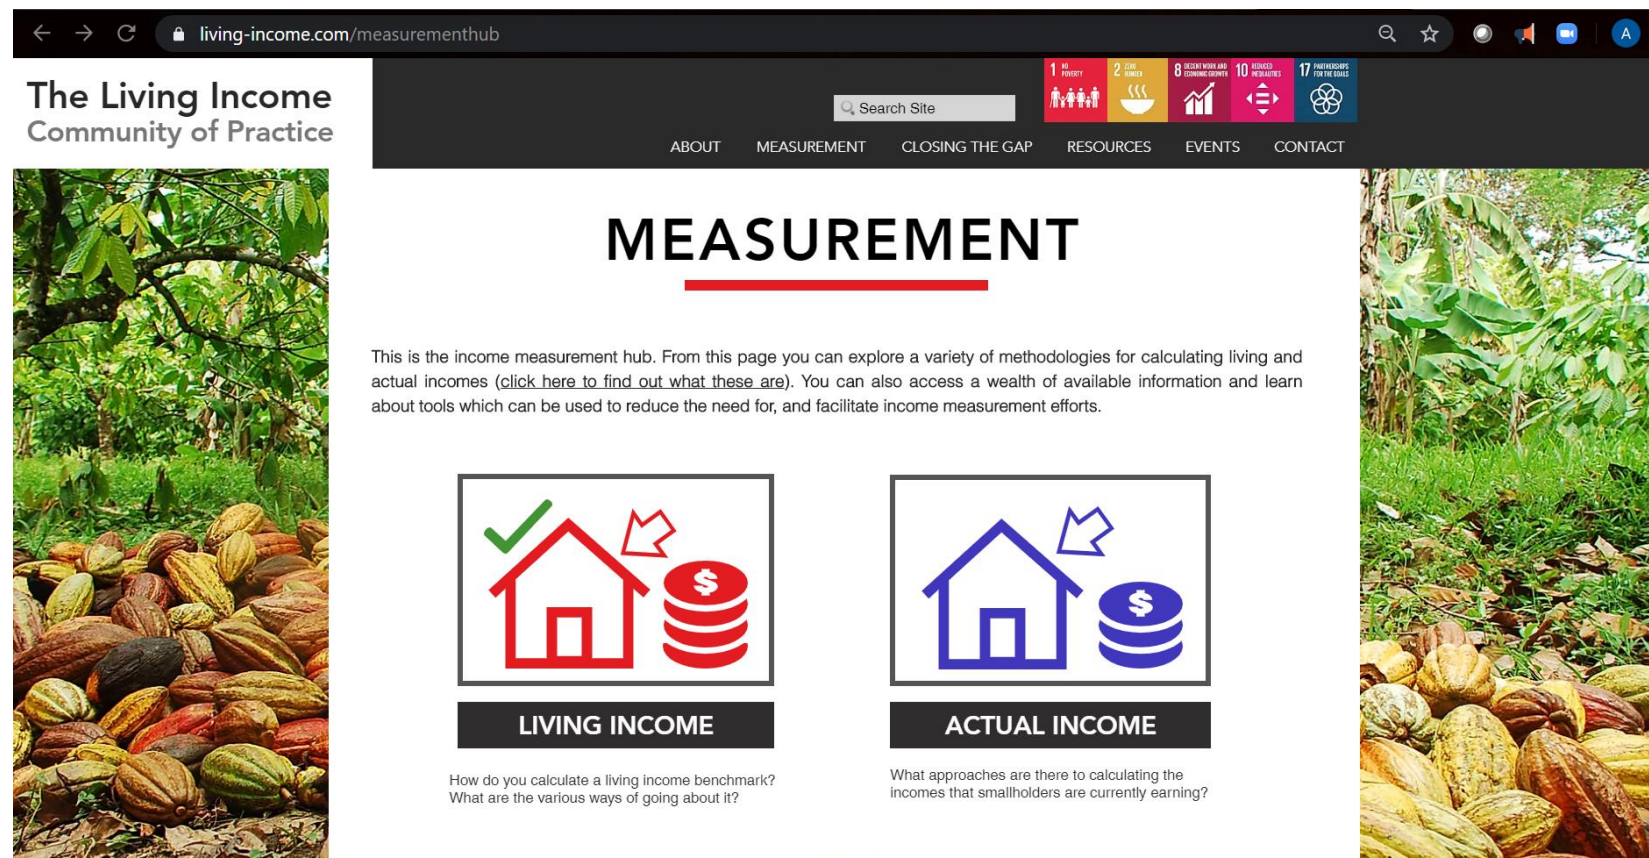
living-income.com/measurementhub

The Living Income
Community of Practice

Search Site

1 NO POVERTY
2 ZERO HUNGER
8 DECENT WORK AND ECONOMIC GROWTH
10 REDUCED INEQUALITIES
17 PARTNERSHIPS FOR THE GOALS

ABOUT MEASUREMENT CLOSING THE GAP RESOURCES EVENTS CONTACT

MEASUREMENT

This is the income measurement hub. From this page you can explore a variety of methodologies for calculating living and actual incomes (click here to find out what these are). You can also access a wealth of available information and learn about tools which can be used to reduce the need for, and facilitate income measurement efforts.

$

LIVING INCOME

How do you calculate a living income benchmark? What are the various ways of going about it?

$

ACTUAL INCOME

What approaches are there to calculating the incomes that smallholders are currently earning?